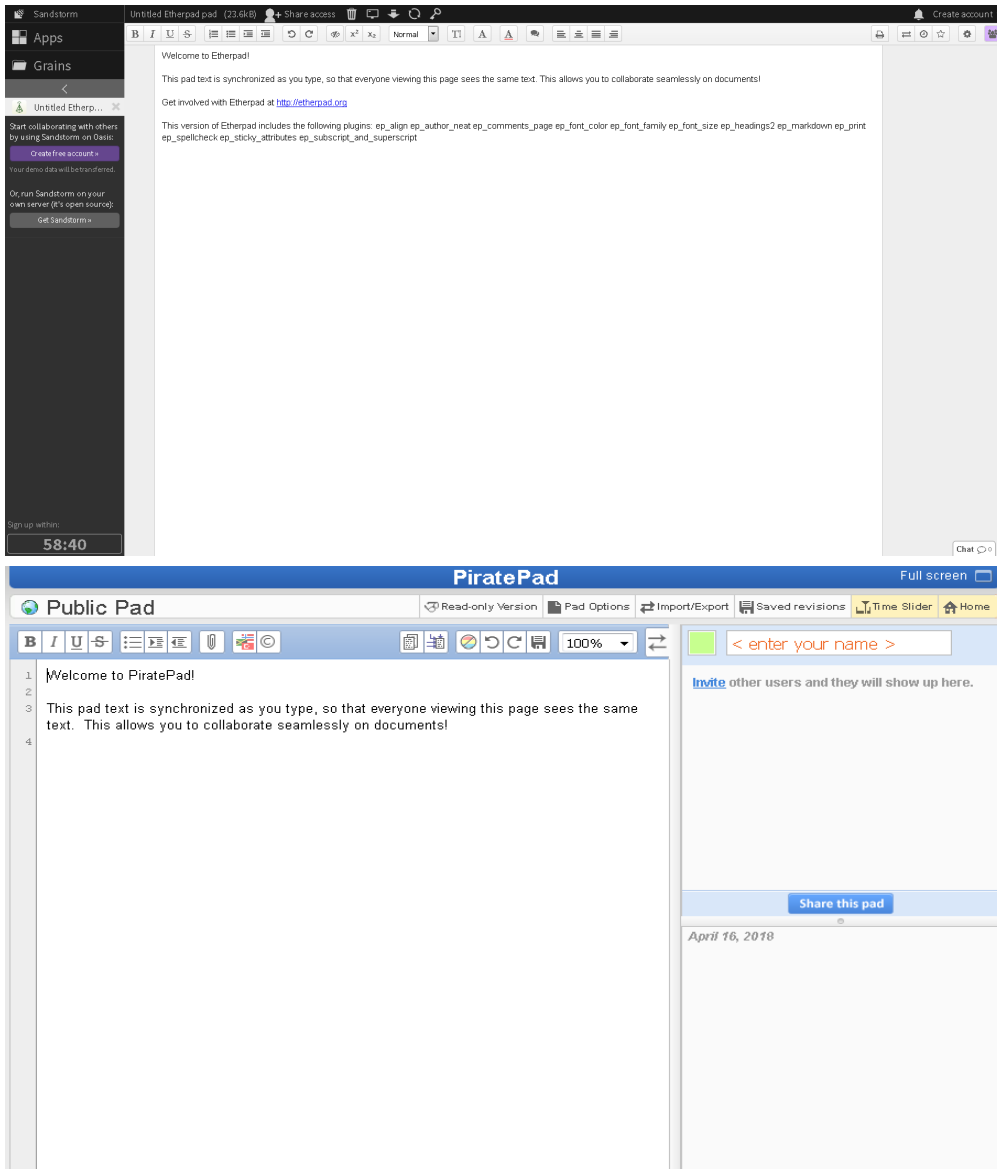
Sandstorm
Untitled Etherpad pad (23.6kB) Share access
Create account
Apps
Grains
Untitled Etherp...
Start collaborating with others by using Sandstorm on Oasis:
Create free account »
Your demo data will be transferred.
Or, run Sandstorm on your own server (it's open source):
Get Sandstorm »
Sign up within:
58:40
B I U S
Normal
Welcome to Etherpad!

This pad text is synchronized as you type, so that everyone viewing this page sees the same text. This allows you to collaborate seamlessly on documents!

Get involved with Etherpad at http://etherpad.org

This version of Etherpad includes the following plugins: ep_align ep_author_neat ep_comments_page ep_font_color ep_font_family ep_font_size ep_headings2 ep_markdown ep_print ep_spellcheck ep_sticky_attributes ep_subscript_and_superscript
Chat 0

PiratePad
Full screen
Public Pad
Read-only Version
Pad Options
Import/Export
Saved revisions
Time Slider
Home
B I U S
100%
1 Welcome to PiratePad!
2
3 This pad text is synchronized as you type, so that everyone viewing this page sees the same text. This allows you to collaborate seamlessly on documents!
4
< enter your name >
Invite other users and they will show up here.
Share this pad
April 16, 2018